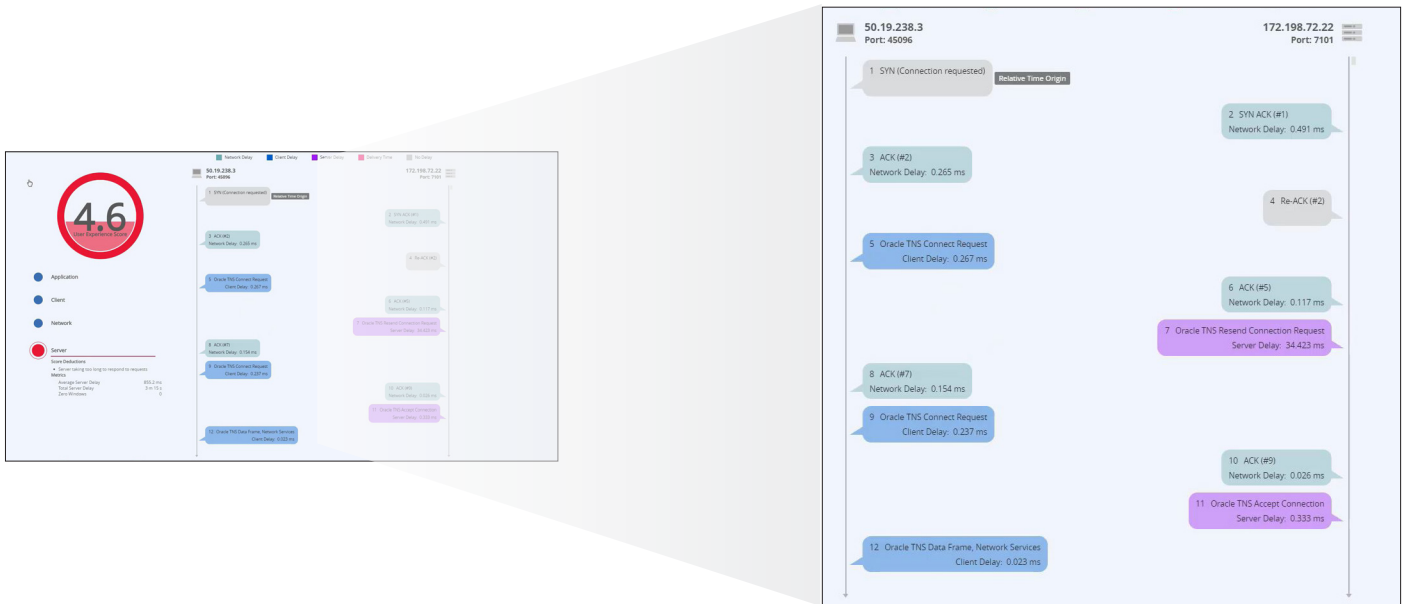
Network Delay Client Delay Server Delay Delivery Time No Delay

4.6
User Experience Score

Application

Client

Network

Server

Score Deductions
• Server taking too long to respond to requests
Metrics
Average Server Delay 855.2 ms
Total Server Delay 3 m 15 s
Zero Windows 0

50.19.238.3
Port: 45096

172.198.72.22
Port: 7101

1 SYN (Connection requested)
Relative Time Origin

2 SYN ACK (#1)
Network Delay: 0.491 ms

3 ACK (#2)
Network Delay: 0.265 ms

4 Re-ACK (#2)

5 Oracle TNS Connect Request
Client Delay: 0.267 ms

6 ACK (#5)
Network Delay: 0.117 ms

7 Oracle TNS Resend Connection Request
Server Delay: 34.423 ms

8 ACK (#7)
Network Delay: 0.154 ms

9 Oracle TNS Connect Request
Client Delay: 0.237 ms

10 ACK (#9)
Network Delay: 0.026 ms

11 Oracle TNS Accept Connection
Server Delay: 0.333 ms

12 Oracle TNS Data Frame, Network Services
Client Delay: 0.023 ms